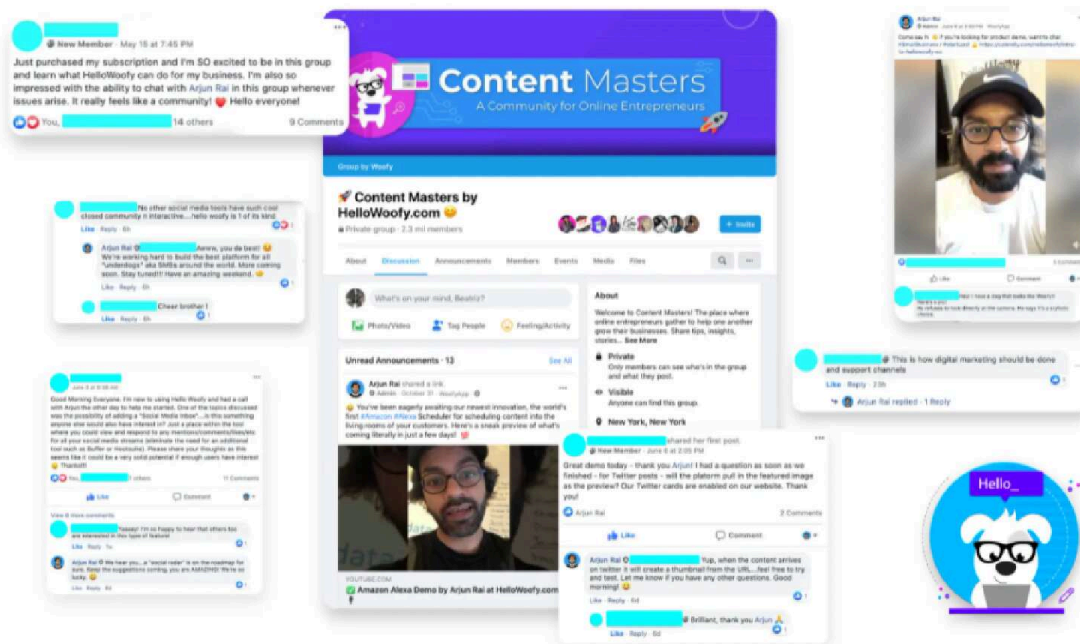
New Member · May 15 at 7:45 PM
Just purchased my subscription and I'm SO excited to be in this group and learn what HelloWoofy can do for my business. I'm also so impressed with the ability to chat with Arjun Rai in this group whenever issues arise. It really feels like a community! ❤️ Hello everyone!
You, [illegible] 14 others
9 Comments

Content Masters
A Community for Online Entrepreneurs
Group by Woofy

🚀 Content Masters by HelloWoofy.com 😊
Private group · 2.3 mil members
+ Invite
About Discussion Announcements Members Events Media Files

What's on your mind, Beatriz?
Photo/Video Tag People Feeling/Activity

Unread Announcements · 13 See All
Arjun Rai shared a link.
Admin · October 31 · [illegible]
😊 You've been eagerly awaiting our newest innovation, the world's first #Amazon #Alexa Scheduler for scheduling content into the living-rooms of your customers. Here's a sneak preview of what's coming literally in just a few days! 🎉
YOUTUBE.COM
Amazon Alexa Demo by Arjun Rai at HelloWoofy.com

About
Welcome to Content Masters! The place where online entrepreneurs gather to help one another grow their businesses. Share tips, insights, stories... See More
Private
Only members can see who's in the group and what they post.
Visible
Anyone can find this group.
New York, New York

No other social media tools have such cool closed community n interactive....hello woofy is 1 of its kind
Like · Reply · 6h
Arjun Rai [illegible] Awww, you do best! 😊 We're working hard to build the best platform for all "underdogs" aka SMBs around the world. More coming soon. Stay tuned!! Have an amazing weekend. 😊
Like · Reply · 6h
Cheer brother !
Like · Reply · 6h

Good Morning Everyone. I'm new to using Hello Woofy and had a call with Arjun the other day to help me started. One of the topics discussed was the possibility of adding a "Social Media Inbox"....is this something anyone else would also have interest in? Just a place within the tool where you could view and respond to any mentions/comments/likes/etc for all your social media streams (eliminate the need for an additional tool such as Buffer or Hootsuite). Please share your thoughts as this seems like it could be a very solid potential if enough users her interest 😊 Thanks!!!
You, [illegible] others
11 Comments
Like Comment
View 8 more comments
Yaaaay! I'm so happy to hear that others too are interested in this types of feature!
Like · Reply · 1w
Arjun Rai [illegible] We hear you...a "social radar" is on the roadmap for sure. Keep the suggestions coming, you are AMAZING! We're so lucky. 😊
Like · Reply · 1w

Conocías la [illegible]
Like Comment
Here's a pic
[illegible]

This is how digital marketing should be done and support channels
Like · Reply · 23h
Arjun Rai replied · 1 Reply

shared her first post.
New Member · June 6 at 2:05 PM
Great demo today - thank you Arjun! I had a question as soon as we finished - for Twitter posts - will the platform pull in the featured image as the preview? Our Twitter cards are enabled on our website. Thank you!
Arjun Rai
2 Comments
Like Comment
Arjun Rai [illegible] Yup, when the content arrives on twitter it will create a thumbnail from the URL...feel free to try and test. Let me know if you have any other questions. Good morning! 😊
Like · Reply · 4d
Brilliant, thank you Arjun 🙏
Like · Reply · 3d

Hello_